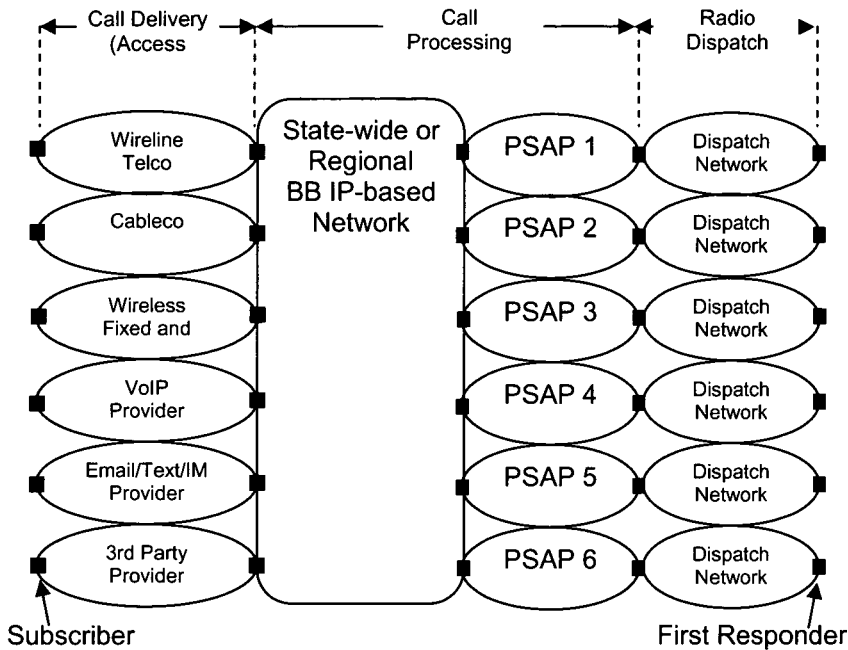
Call Delivery (Access

Call Processing

Radio Dispatch

Wireline Telco

Cableco

Wireless Fixed and

VoIP Provider

Email/Text/IM Provider

3rd Party Provider

State-wide or Regional BB IP-based Network

PSAP 1

PSAP 2

PSAP 3

PSAP 4

PSAP 5

PSAP 6

Dispatch Network

Dispatch Network

Dispatch Network

Dispatch Network

Dispatch Network

Dispatch Network

Subscriber

First Responder